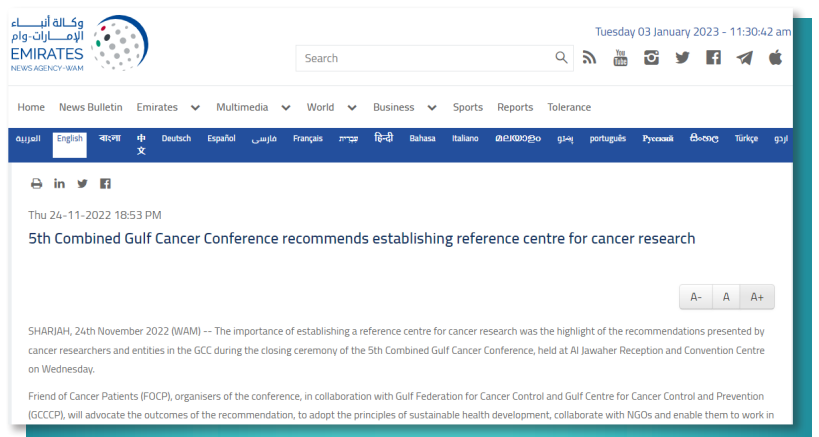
وكالة أنباء الإمارات-وام
EMIRATES
NEWS AGENCY-WAM

Tuesday 03 January 2023 - 11:30:42 am

Search

Home News Bulletin Emirates Multimedia World Business Sports Reports Tolerance

العربية English বাংলা 中文 Deutsch Español فارسی Français עברית हिन्दी Bahasa Italiano മലയാളം پښتو português Русский සිංහල Türkçe اردو

Thu 24-11-2022 18:53 PM

5th Combined Gulf Cancer Conference recommends establishing reference centre for cancer research

A- A A+

SHARJAH, 24th November 2022 (WAM) -- The importance of establishing a reference centre for cancer research was the highlight of the recommendations presented by cancer researchers and entities in the GCC during the closing ceremony of the 5th Combined Gulf Cancer Conference, held at Al Jawaher Reception and Convention Centre on Wednesday.

Friend of Cancer Patients (FOCP), organisers of the conference, in collaboration with Gulf Federation for Cancer Control and Gulf Centre for Cancer Control and Prevention (GCCCP), will advocate the outcomes of the recommendation, to adopt the principles of sustainable health development, collaborate with NGOs and enable them to work in